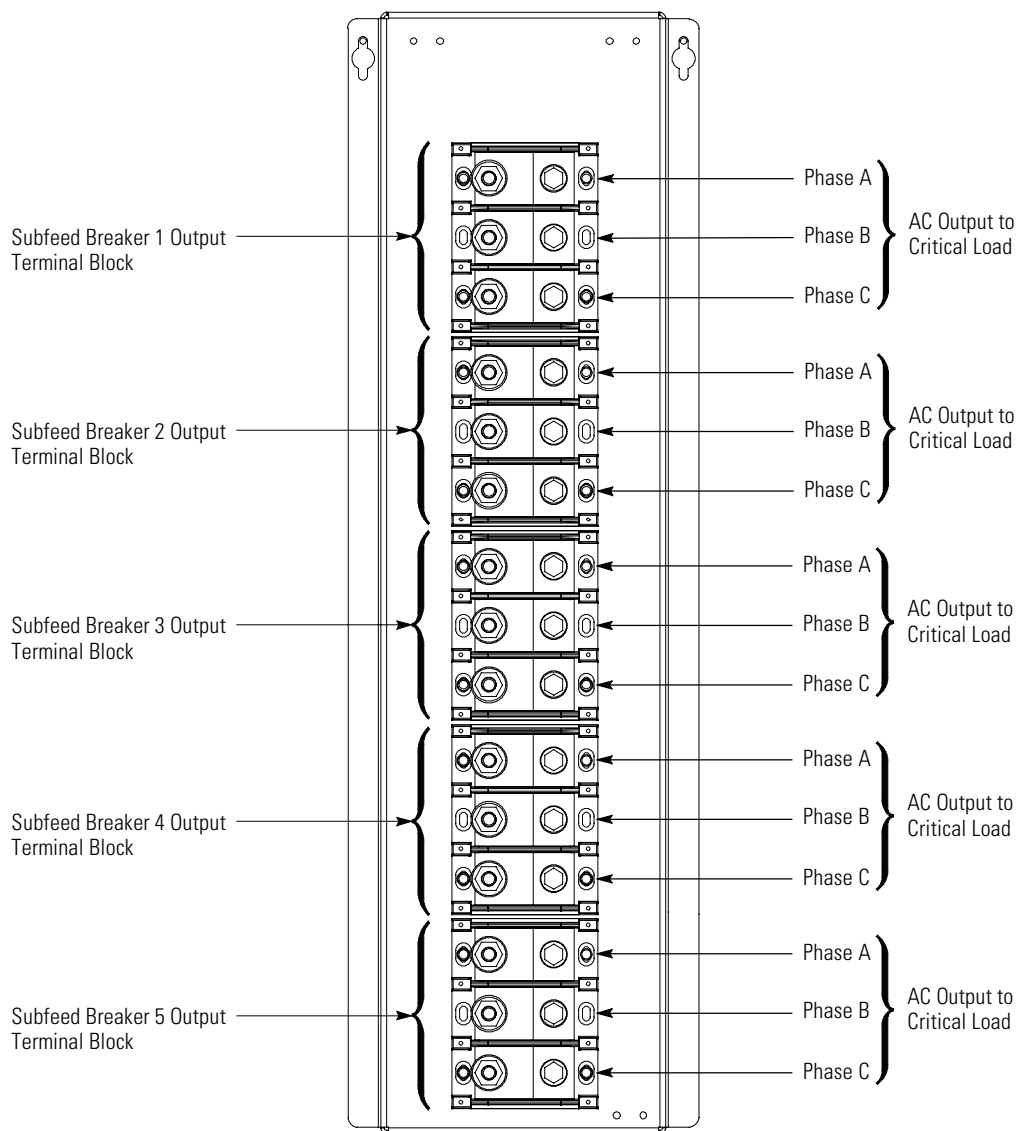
Subfeed Breaker 1 Output Terminal Block

Phase A
Phase B
Phase C

AC Output to Critical Load

Subfeed Breaker 2 Output Terminal Block

Phase A
Phase B
Phase C

AC Output to Critical Load

Subfeed Breaker 3 Output Terminal Block

Phase A
Phase B
Phase C

AC Output to Critical Load

Subfeed Breaker 4 Output Terminal Block

Phase A
Phase B
Phase C

AC Output to Critical Load

Subfeed Breaker 5 Output Terminal Block

Phase A
Phase B
Phase C

AC Output to Critical Load